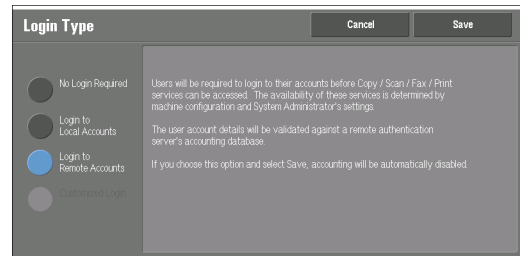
Login Type

Cancel

Save

No Login Required

Login to Local Accounts

Login to Remote Accounts

Customized Login

Users will be required to login to their accounts before Copy / Scan / Fax / Print services can be accessed. The availability of these services is determined by machine configuration and System Administrator's settings.

The user account details will be validated against a remote authentication server's accounting database.

If you choose this option and select Save, accounting will be automatically disabled.